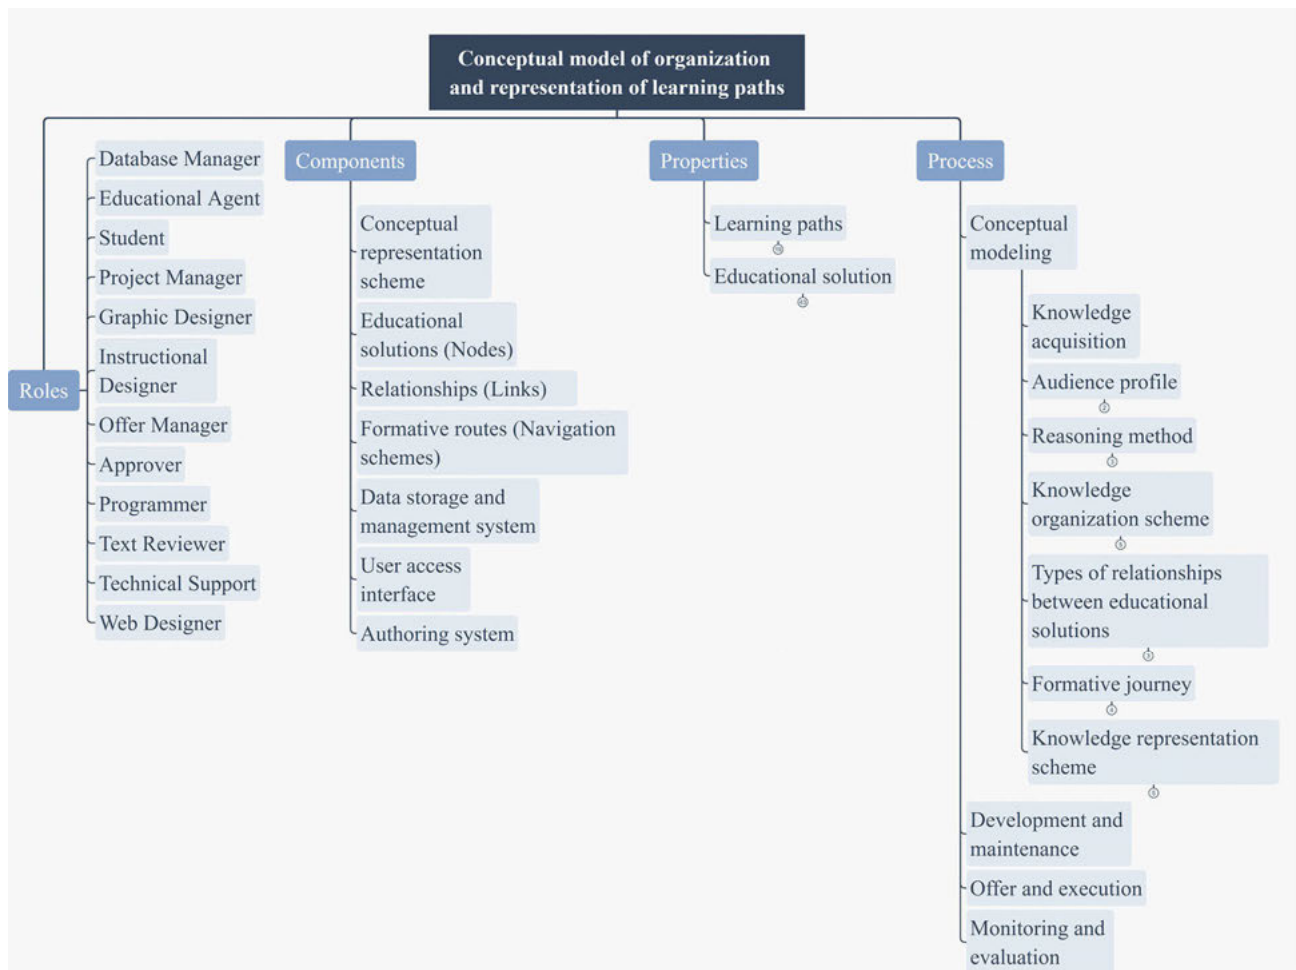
Conceptual model of organization and representation of learning paths

Roles

Database Manager
Educational Agent
Student
Project Manager
Graphic Designer
Instructional Designer
Offer Manager
Approver
Programmer
Text Reviewer
Technical Support
Web Designer

Components

Conceptual representation scheme
Educational solutions (Nodes)
Relationships (Links)
Formative routes (Navigation schemes)
Data storage and management system
User access interface
Authoring system

Properties

Learning paths
Educational solution

Process

Conceptual modeling
Knowledge acquisition
Audience profile
Reasoning method
Knowledge organization scheme
Types of relationships between educational solutions
Formative journey
Knowledge representation scheme
Development and maintenance
Offer and execution
Monitoring and evaluation